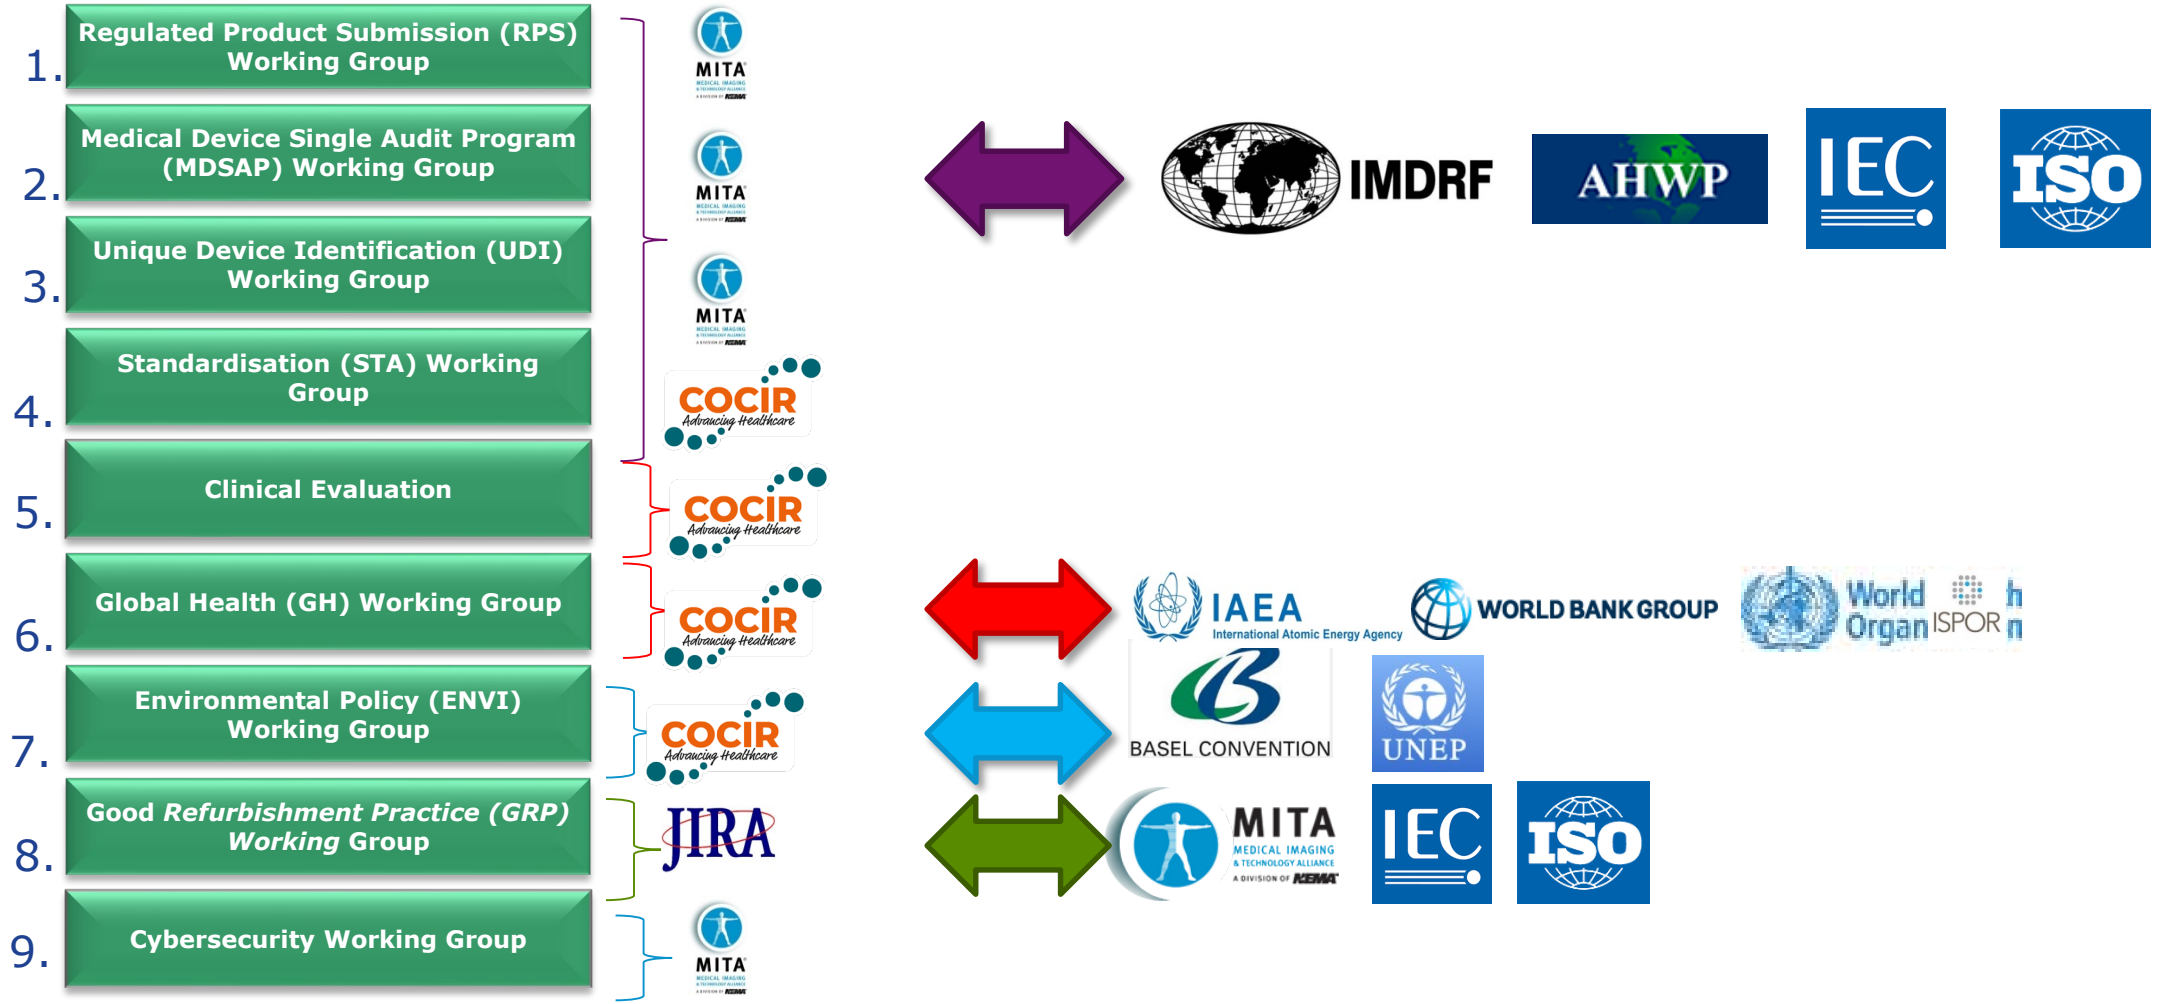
1. Regulated Product Submission (RPS) Working Group

2. Medical Device Single Audit Program (MDSAP) Working Group

3. Unique Device Identification (UDI) Working Group

4. Standardisation (STA) Working Group

5. Clinical Evaluation

6. Global Health (GH) Working Group

7. Environmental Policy (ENVI) Working Group

8. Good *Refurbishment Practice (GRP)* *Working Group*

9. Cybersecurity Working Group

MITA MEDICAL IMAGING & TECHNOLOGY ALLIANCE A DIVISION OF NEMA

MITA MEDICAL IMAGING & TECHNOLOGY ALLIANCE A DIVISION OF NEMA

MITA MEDICAL IMAGING & TECHNOLOGY ALLIANCE A DIVISION OF NEMA

COCIR Advancing Healthcare

COCIR Advancing Healthcare

COCIR Advancing Healthcare

COCIR Advancing Healthcare

JIRA

MITA MEDICAL IMAGING & TECHNOLOGY ALLIANCE A DIVISION OF NEMA

IMDRF

AHWP

IEC

ISO

IAEA International Atomic Energy Agency

WORLD BANK GROUP

World Organ

ISPOR

BASEL CONVENTION

UNEP

MITA MEDICAL IMAGING & TECHNOLOGY ALLIANCE A DIVISION OF NEMA

IEC

ISO